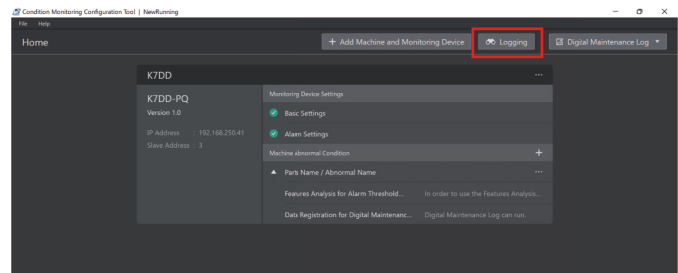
Condition Monitoring Configuration Tool | NewRunning

File Help

Home

+ Add Machine and Monitoring Device

Logging

Digital Maintenance Log

K7DD

...

K7DD-PQ

Version 1.0

IP Address : 192.168.250.41

Slave Address : 3

Monitoring Device Settings

Basic Settings

Alarm Settings

Machine abnormal Condition

+

Parts Name / Abnormal Name

...

Features Analysis for Alarm Threshold...

In order to use the Features Analysis...

Data Registration for Digital Maintenanc...

Digital Maintenance Log can run.